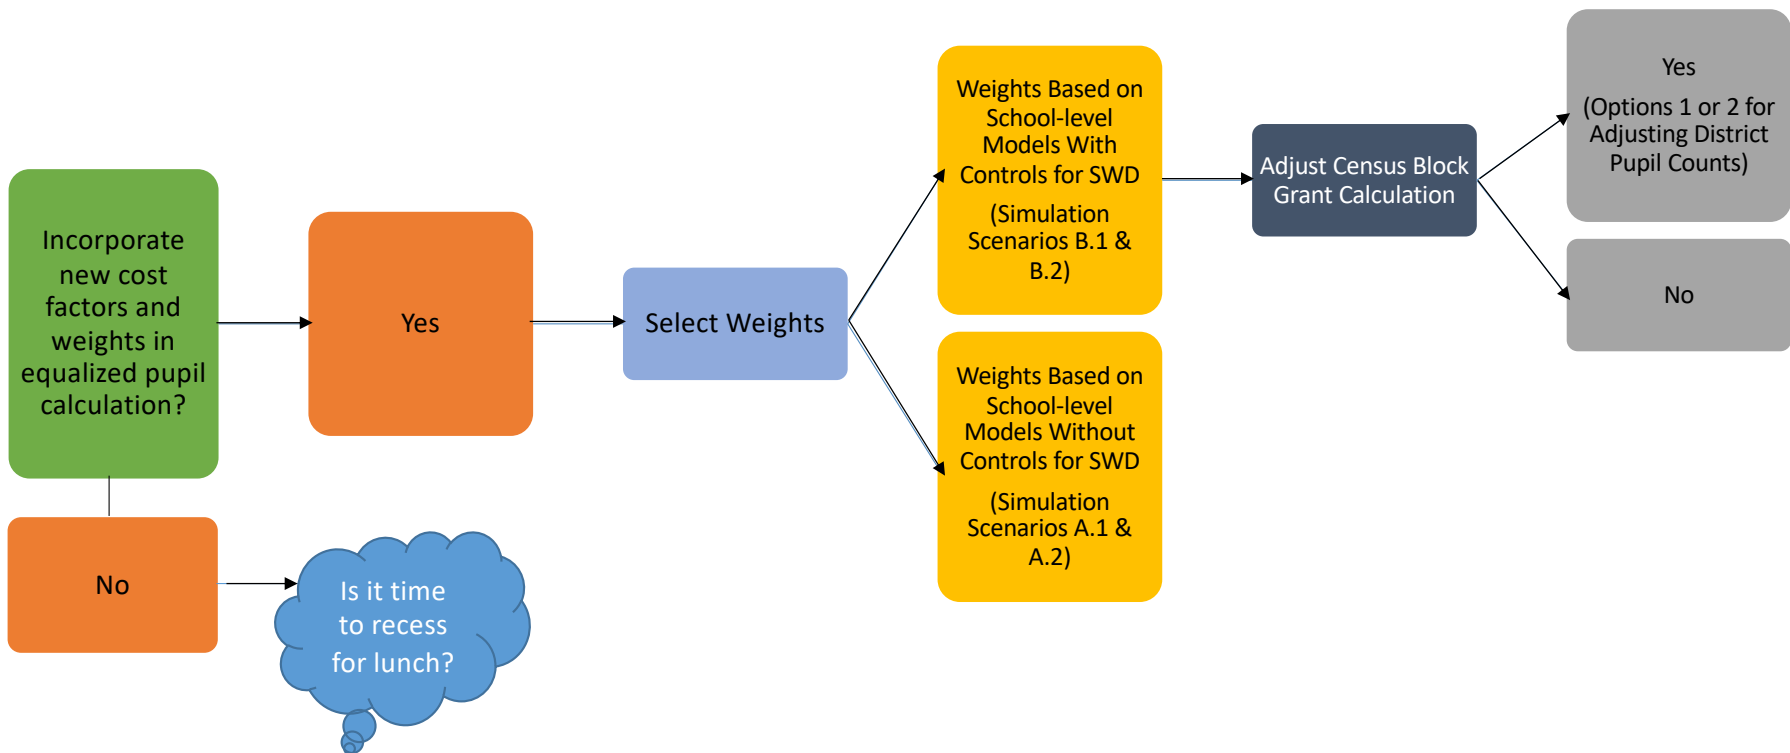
Incorporate new cost factors and weights in equalized pupil calculation?

Yes

Select Weights

Weights Based on School-level Models With Controls for SWD

(Simulation Scenarios B.1 & B.2)

Weights Based on School-level Models Without Controls for SWD

(Simulation Scenarios A.1 & A.2)

Adjust Census Block Grant Calculation

Yes

(Options 1 or 2 for Adjusting District Pupil Counts)

No

No

Is it time to recess for lunch?